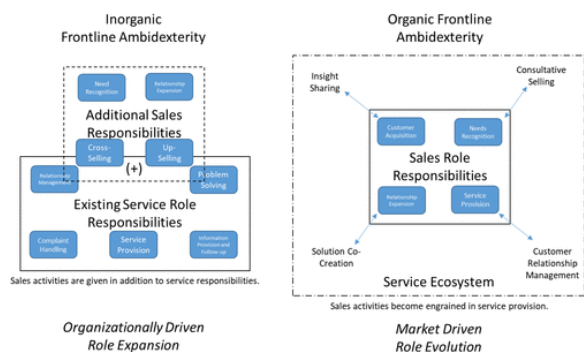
Inorganic Frontline Ambidexterity

Need Recognition

Relationship Expansion

Additional Sales Responsibilities

Cross-Selling

Up-Selling

(+)

Relationship Management

Problem Solving

Existing Service Role Responsibilities

Complaint Handling

Service Provision

Information Provision and Follow-up

Sales activities are given in addition to service responsibilities.

Organizationally Driven Role Expansion

Organic Frontline Ambidexterity

Insight Sharing

Consultative Selling

Customer Acquisition

Needs Recognition

Sales Role Responsibilities

Relationship Expansion

Service Provision

Solution Co-Creation

Customer Relationship Management

Service Ecosystem

Sales activities become engrained in service provision.

Market Driven Role Evolution